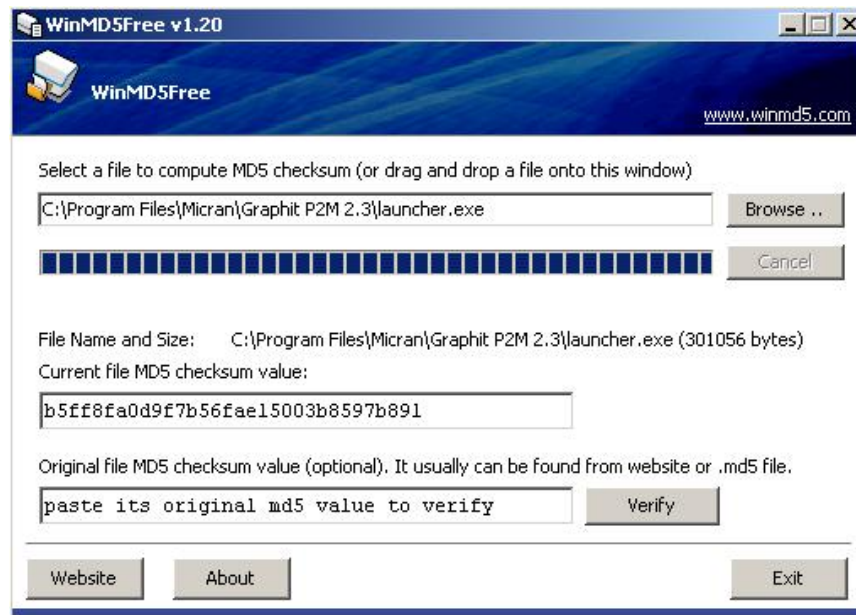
WinMD5Free v1.20

WinMD5Free

www.winmd5.com

Select a file to compute MD5 checksum (or drag and drop a file onto this window)

C:\Program Files\Micran\Graphit P2M 2.3\launcher.exe

Browse ..

Cancel

File Name and Size: C:\Program Files\Micran\Graphit P2M 2.3\launcher.exe (301056 bytes)

Current file MD5 checksum value:

b5ff8fa0d9f7b56fae15003b8597b891

Original file MD5 checksum value (optional). It usually can be found from website or .md5 file.

paste its original md5 value to verify

Verify

Website

About

Exit